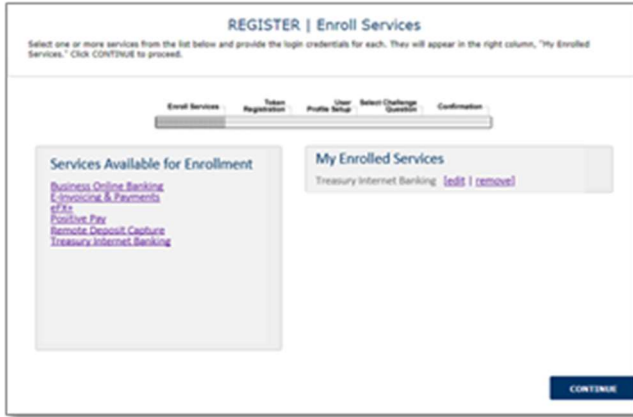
REGISTER | Enroll Services

Select one or more services from the list below and provide the login credentials for each. They will appear in the right column, "My Enrolled Services." Click CONTINUE to proceed.

Enroll Services | Token Registration | User Profile Setup | Select Challenge Question | Confirmation

Services Available for Enrollment

Business Online Banking
E-Invoicing & Payments
eFX+
Positive Pay
Remote Deposit Capture
Treasury Internet Banking

My Enrolled Services

Treasury Internet Banking [edit | remove]

CONTINUE